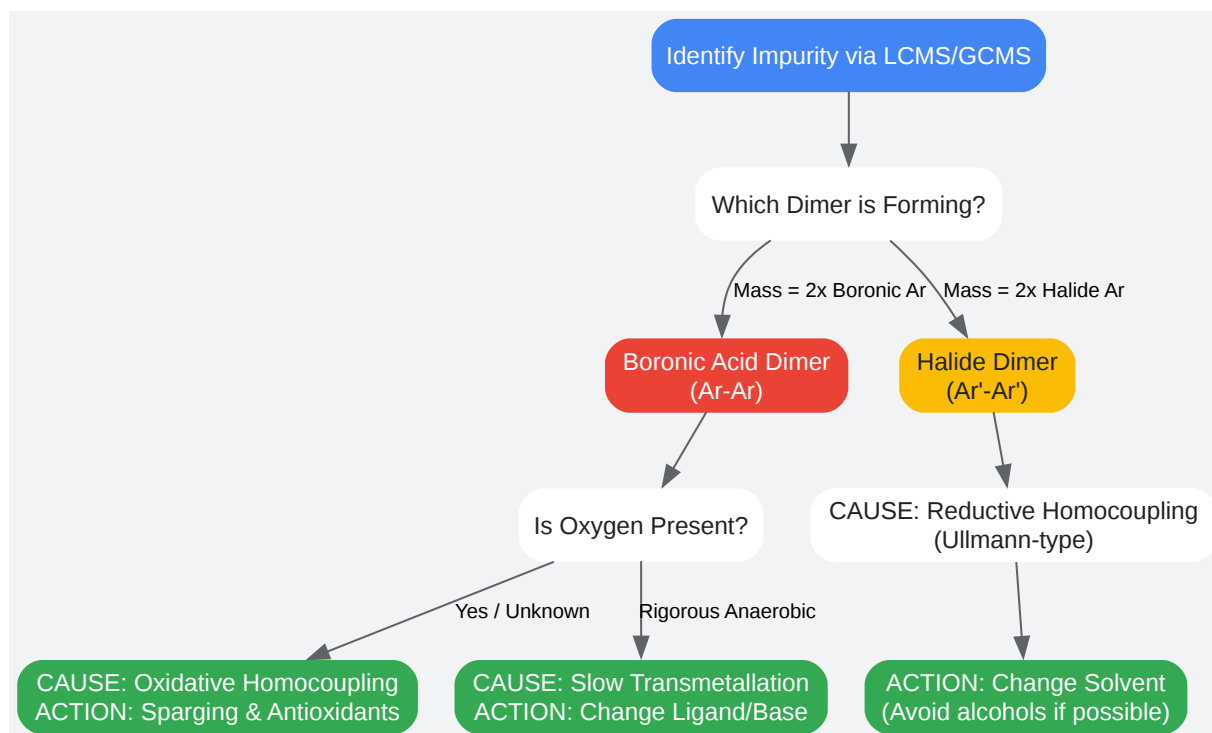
Identify Impurity via LCMS/GCMS

Which Dimer is Forming?

Mass = 2x Boronic Ar

Mass = 2x Halide Ar

Boronic Acid Dimer
(Ar-Ar)

Halide Dimer
(Ar'-Ar')

Is Oxygen Present?

CAUSE: Reductive Homocoupling
(Ullmann-type)

Yes / Unknown

Rigorous Anaerobic

CAUSE: Oxidative Homocoupling
ACTION: Sparging & Antioxidants

CAUSE: Slow Transmetallation
ACTION: Change Ligand/Base

ACTION: Change Solvent
(Avoid alcohols if possible)